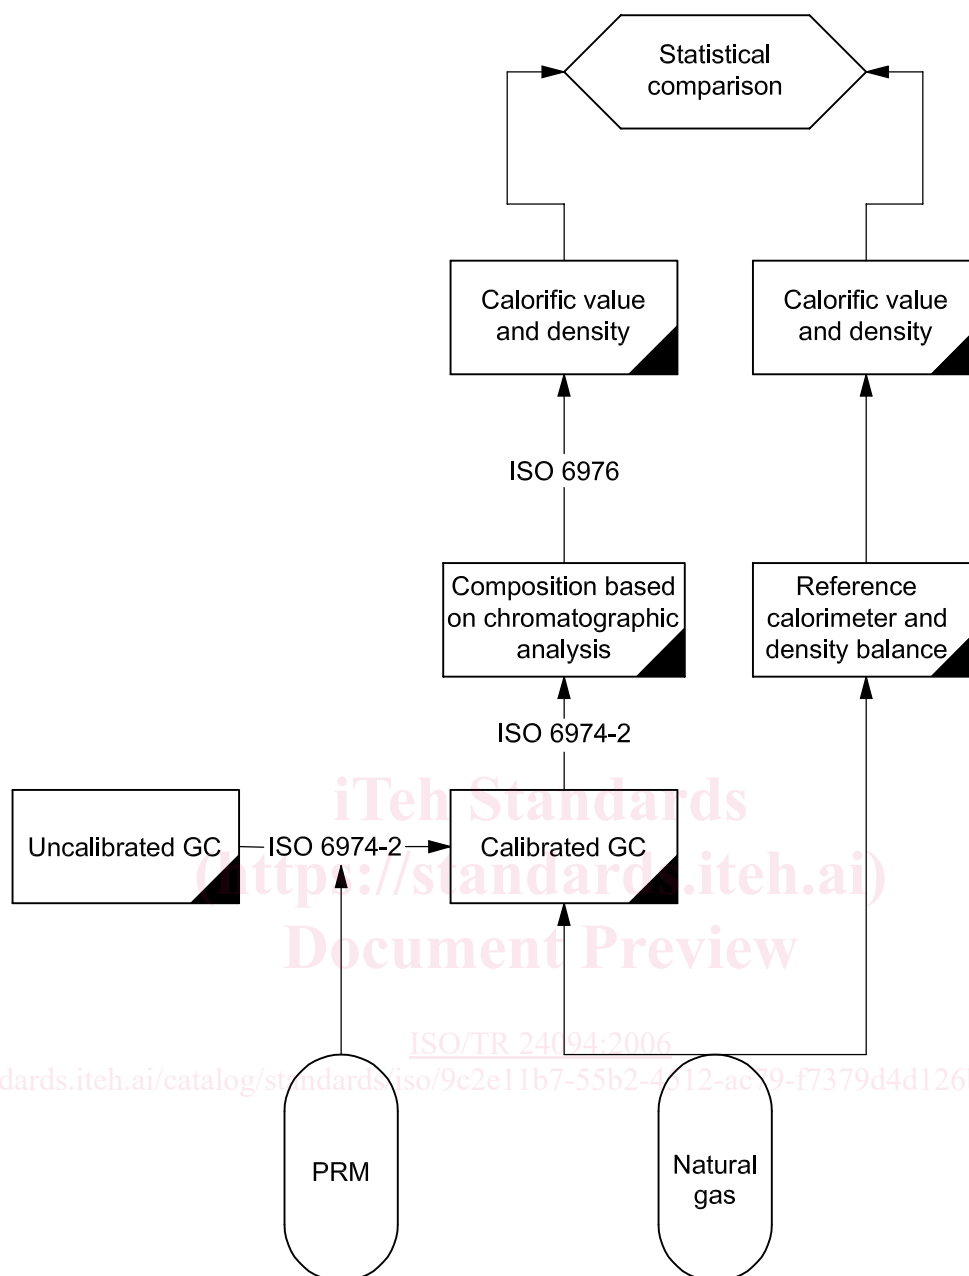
Statistical comparison

Calorific value and density

Calorific value and density

ISO 6976

Composition based on chromatographic analysis

Reference calorimeter and density balance

ISO 6974-2

iTeh Standards
(https://standards.iteh.ai)
Document Preview

Uncalibrated GC

ISO 6974-2

Calibrated GC

ISO/TR 24094:2006
dards.iteh.ai/catalog/standards/iso/9c2e11b7-55b2-4612-ac79-f7379d4d126

PRM

Natural gas